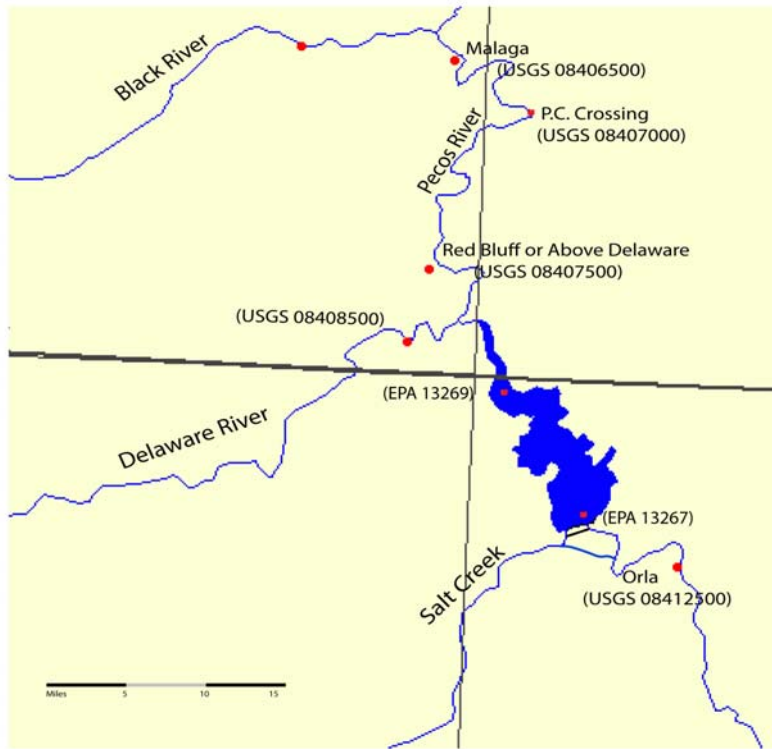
Black River

Malaga
(USGS 08406500)

P.C. Crossing
(USGS 08407000)

Pecos River

Red Bluff or Above Delaware
(USGS 08407500)

(USGS 08408500)

(EPA 13269)

Delaware River

(EPA 13267)

Salt Creek

Orla
(USGS 08412500)

Miles 5 10 15